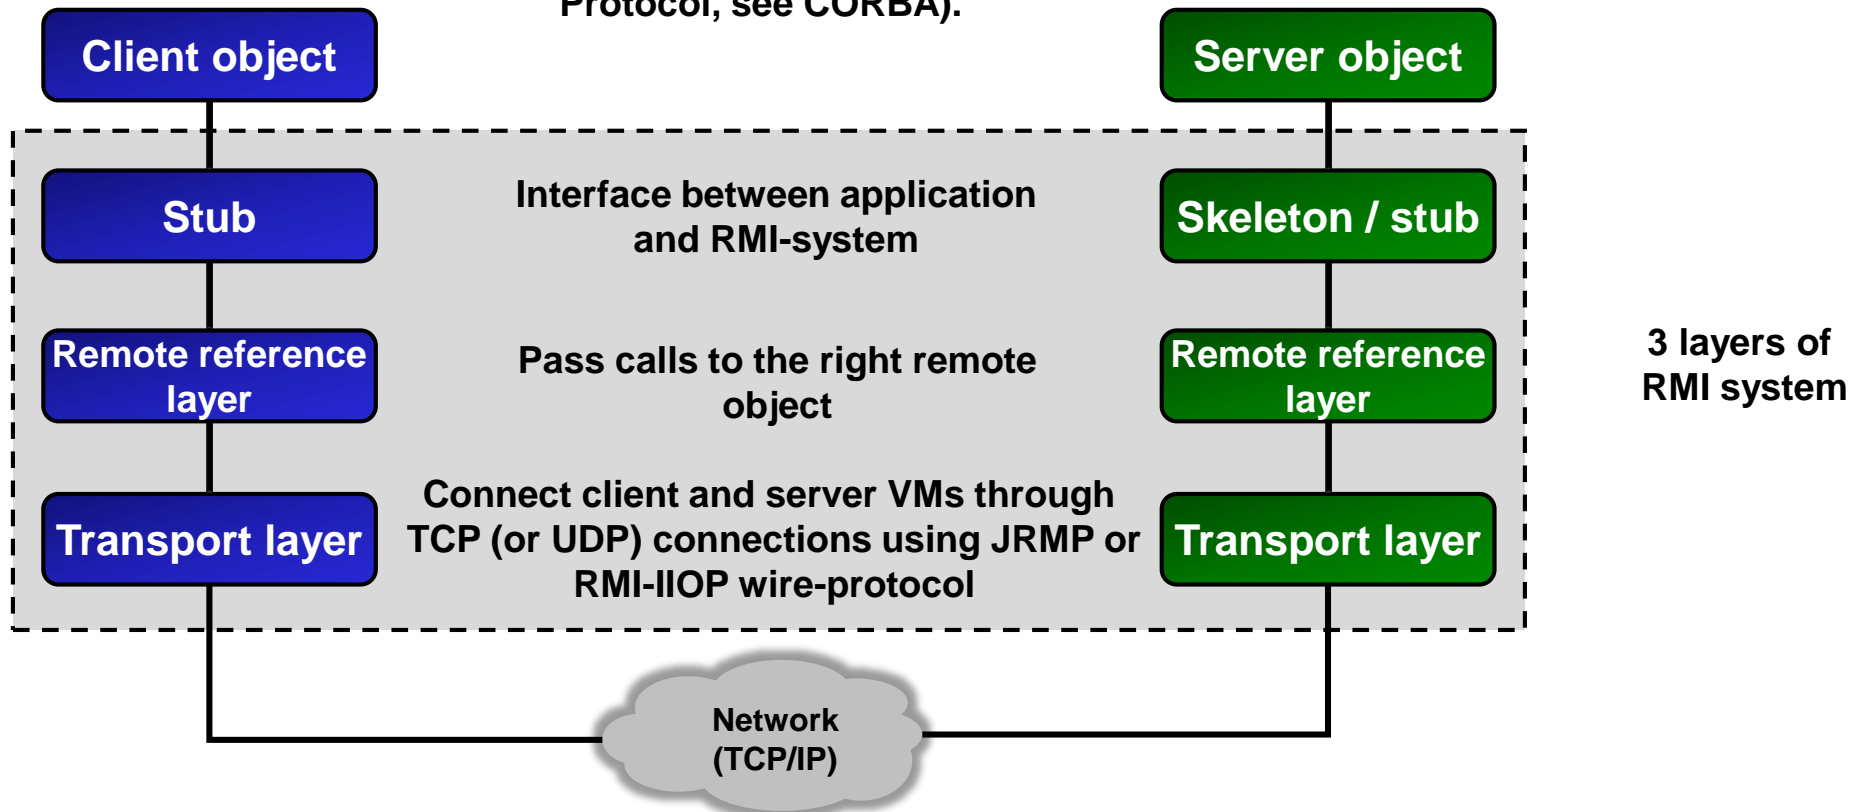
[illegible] Protocol, see CORBA).

Client object

Server object

Stub

Interface between application and RMI-system

Skeleton / stub

Remote reference layer

Pass calls to the right remote object

Remote reference layer

3 layers of RMI system

Transport layer

Connect client and server VMs through TCP (or UDP) connections using JRMP or RMI-IIOP wire-protocol

Transport layer

Network (TCP/IP)